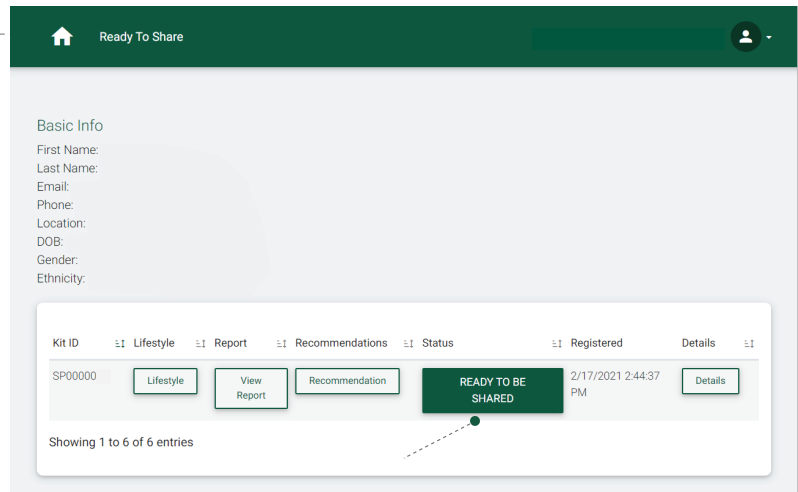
Ready To Share

Basic Info
First Name:
Last Name:
Email:
Phone:
Location:
DOB:
Gender:
Ethnicity:

| Kit ID | Lifestyle | Report | Recommendations | Status | Registered | Details |
|---|---|---|---|---|---|---|
| SP00000 | Lifestyle | View Report | Recommendation | READY TO BE SHARED | 2/17/2021 2:44:37 PM | Details |

Showing 1 to 6 of 6 entries